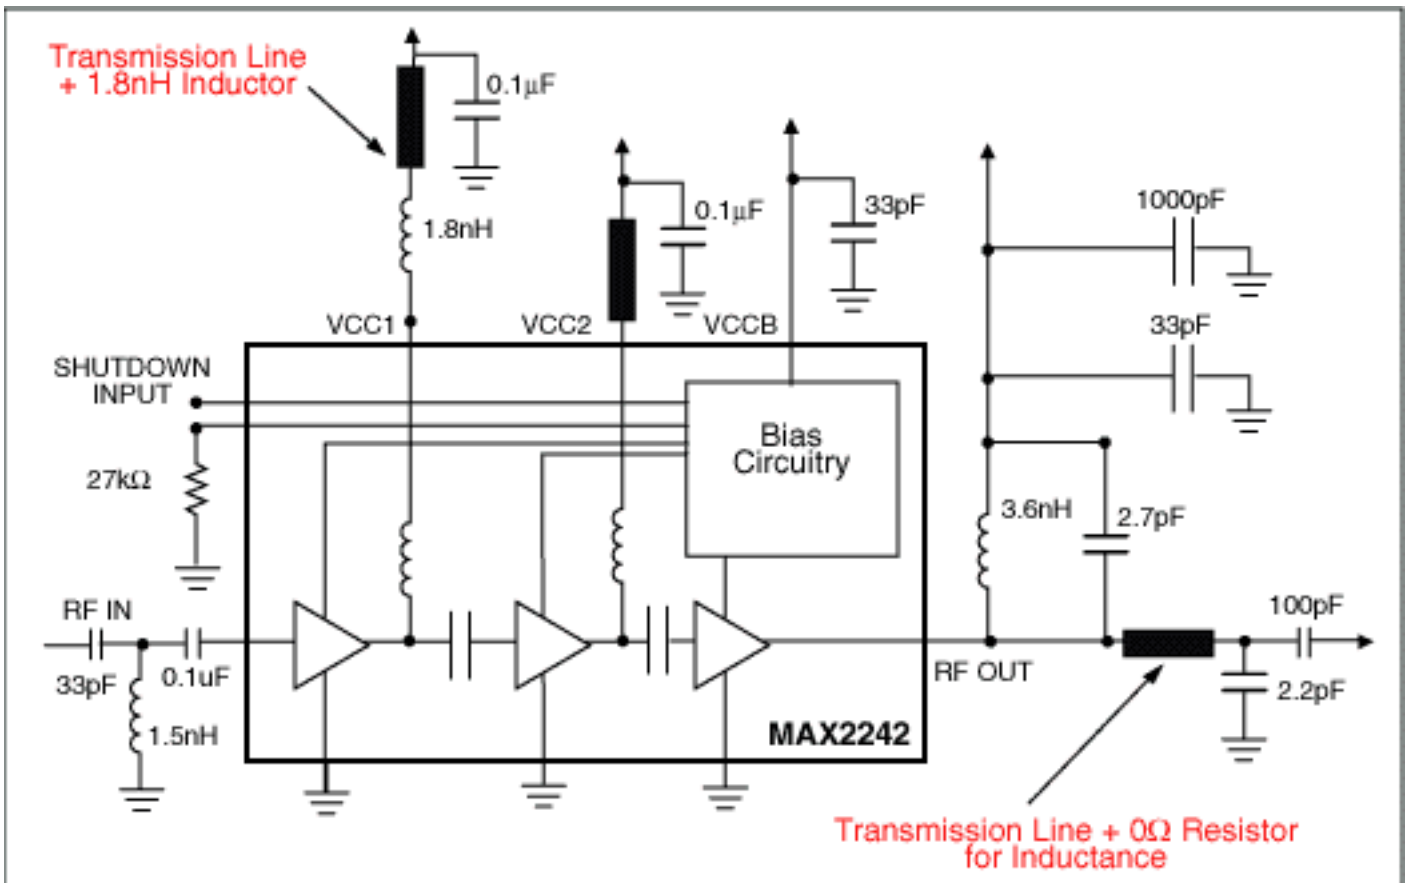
Transmission Line + 1.8nH Inductor

0.1µF

1.8nH

0.1µF

33pF

1000pF

33pF

VCC1

VCC2

VCCB

SHUTDOWN INPUT

27kΩ

Bias Circuitry

3.6nH

2.7pF

RF IN

33pF

0.1uF

1.5nH

RF OUT

100pF

2.2pF

MAX2242

Transmission Line + 0Ω Resistor for Inductance